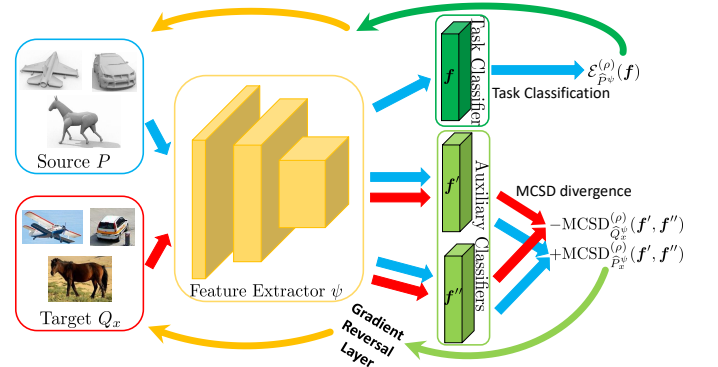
Task Classifier

$\boldsymbol{f}$

$\mathcal{E}^{(\rho)}_{\widehat{P}^{\psi}}(\boldsymbol{f})$

Task Classification

Source $P$

Feature Extractor $\psi$

Auxiliary Classifiers

$\boldsymbol{f}'$

$\boldsymbol{f}''$

MCSD divergence

$-\mathrm{MCSD}^{(\rho)}_{\widehat{Q}^{\psi}_{x}}(\boldsymbol{f}',\boldsymbol{f}'')$

$+\mathrm{MCSD}^{(\rho)}_{\widehat{P}^{\psi}_{x}}(\boldsymbol{f}',\boldsymbol{f}'')$

Target $Q_x$

Gradient Reversal Layer